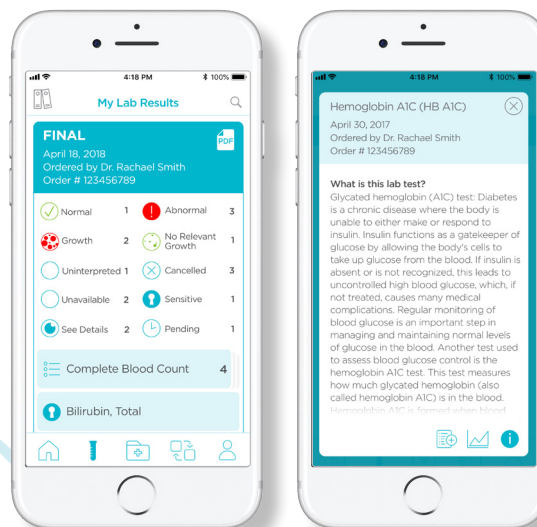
4:18 PM 100%

My Lab Results

FINAL
April 18, 2018
Ordered by Dr. Rachael Smith
Order # 123456789

PDF

| | | | |
|---|---|---|---|
| Normal | 1 | Abnormal | 3 |
| Growth | 2 | No Relevant Growth | 1 |
| Uninterpreted | 1 | Cancelled | 3 |
| Unavailable | 2 | Sensitive | 1 |
| See Details | 2 | Pending | 1 |

Complete Blood Count 4

Bilirubin, Total

4:18 PM 100%

Hemoglobin A1C (HB A1C)
April 30, 2017
Ordered by Dr. Rachael Smith
Order # 123456789

What is this lab test?
Glycated hemoglobin (A1C) test: Diabetes is a chronic disease where the body is unable to either make or respond to insulin. Insulin functions as a gatekeeper of glucose by allowing the body's cells to take up glucose from the blood. If insulin is absent or is not recognized, this leads to uncontrolled high blood glucose, which, if not treated, causes many medical complications. Regular monitoring of blood glucose is an important step in managing and maintaining normal levels of glucose in the blood. Another test used to assess blood glucose control is the hemoglobin A1C test. This test measures how much glycated hemoglobin (also called hemoglobin A1C) is in the blood. Hemoglobin A1C is formed when blood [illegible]